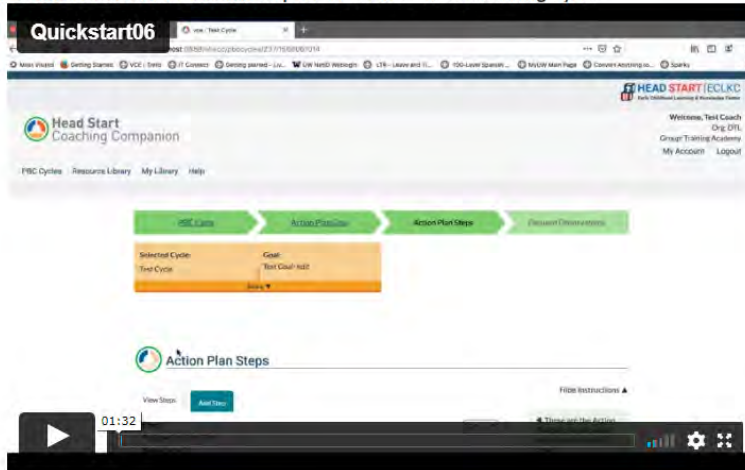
Quickstart06

vce : Test Cycle

ost:8888/vce/cc/pbccycles/237/1668/6/6/1014

Most Visited Getting Started VCE : Seto IT Connect Getting started - Liv... UW NetID Weblogin LTR - Leave and Ti... 100-Level Spanish ... MyUW Main Page Convert Anything to... Sparky

HEAD START | ECLKC
Early Childhood Learning & Knowledge Center

Head Start
Coaching Companion

Welcome, Test Coach
Org: DTL
Group: Training Academy
My Account Logout

PBC Cycles Resource Library My Library Help

PBC Cycle
Action Plan Goal
Action Plan Steps
Focused Observations

Selected Cycle:
Test Cycle
Goal:
Test Goal- edit
Show ▼

Action Plan Steps

View Steps
Add Step

Hide Instructions ▲

These are the Action

01:32